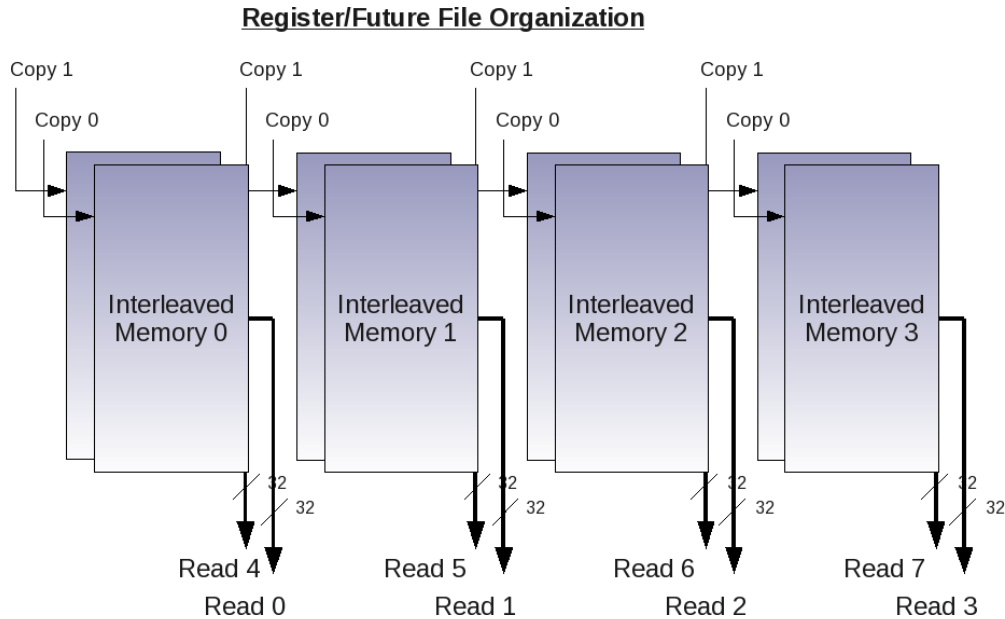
Register/Future File Organization

Copy 1
Copy 0
Interleaved Memory 0
32
32
Read 4
Read 0

Copy 1
Copy 0
Interleaved Memory 1
32
32
Read 5
Read 1

Copy 1
Copy 0
Interleaved Memory 2
32
32
Read 6
Read 2

Copy 1
Copy 0
Interleaved Memory 3
32
32
Read 7
Read 3